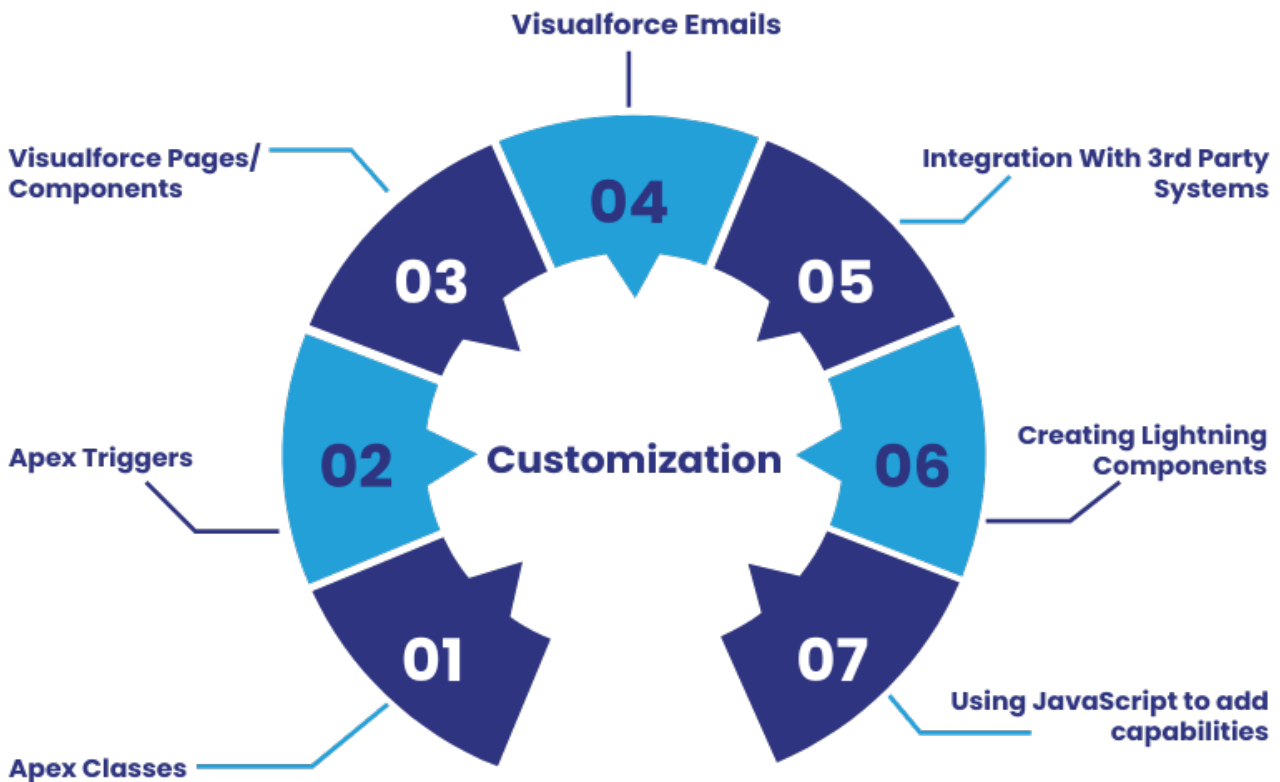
Visualforce Emails

Visualforce Pages/ Components

Integration With 3rd Party Systems

04

03

05

02

Customization

06

Apex Triggers

Creating Lightning Components

01

07

Using JavaScript to add capabilities

Apex Classes